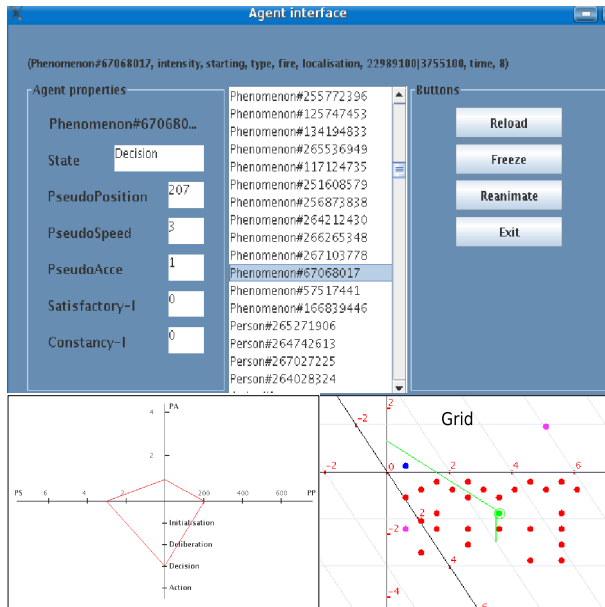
Agent interface

(Phenomenon#67068017, intensity, starting, type, fire, localisation, 22989100|3755100, time, 8)

Agent properties

Phenomenon#670680...

State Decision

PseudoPosition 207

PseudoSpeed 3

PseudoAcce 1

Satisfactory-I 0

Constancy-I 0

Phenomenon#255772396
Phenomenon#125747453
Phenomenon#134194833
Phenomenon#265536949
Phenomenon#117124735
Phenomenon#251608579
Phenomenon#256873838
Phenomenon#264212430
Phenomenon#266265348
Phenomenon#267103778
Phenomenon#67068017
Phenomenon#57517441
Phenomenon#166839446
Person#265271906
Person#264742613
Person#267027225
Person#264028324

Buttons

Reload

Freeze

Reanimate

Exit

4 PA
2
PS 4 2 200 400 600 PP
Initialisation
Deliberation
Decision
Action

Grid
2
-2
-2 0 2 4 6
2
-2
4
-4
-6